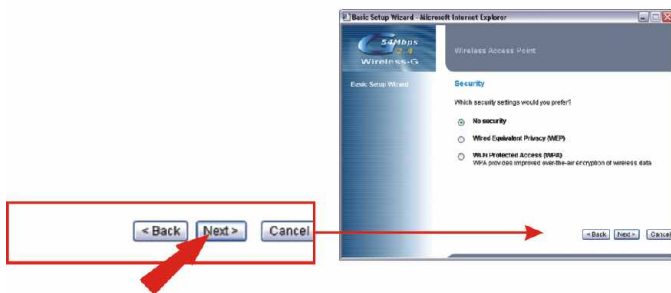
Basic Setup Wizard - Microsoft Internet Explorer

54Mbps
2.4
Wireless-G

Wireless Access Point

Basic Setup Wizard

Security

Which security settings would you prefer?

No security

Wired Equivalent Privacy (WEP)

Wi-Fi Protected Access (WPA)
WPA provides improved over-the-air encryption of wireless data

< Back Next > Cancel

< Back Next > Cancel